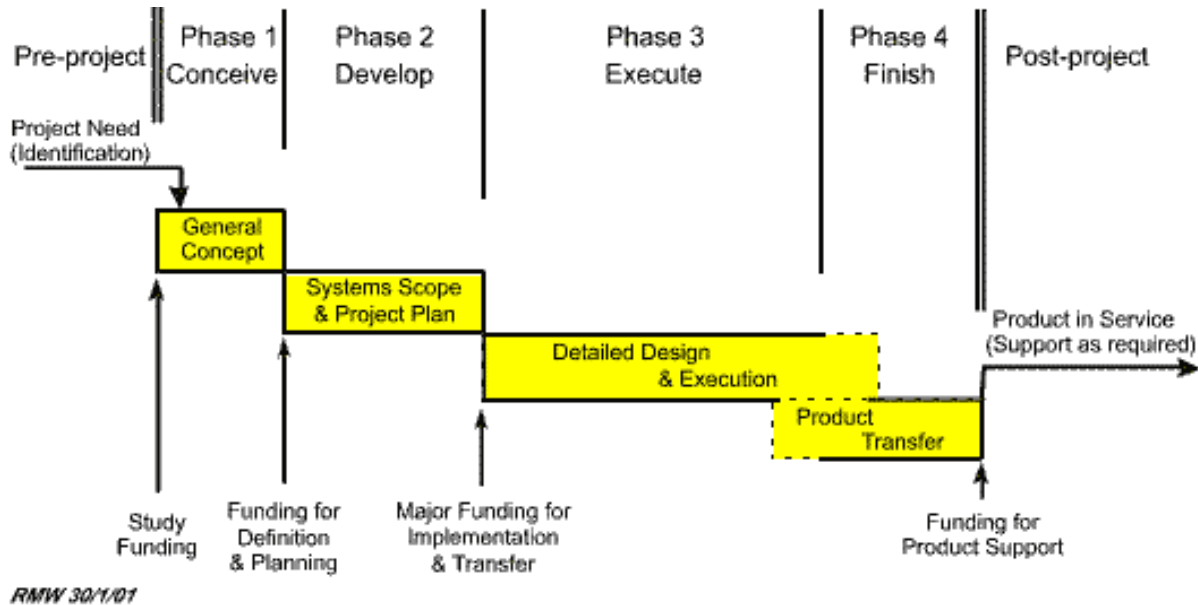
Pre-project

Phase 1
Conceive

Phase 2
Develop

Phase 3
Execute

Phase 4
Finish

Post-project

Project Need
(Identification)

General
Concept

Systems Scope
& Project Plan

Detailed Design
& Execution

Product
Transfer

Product in Service
(Support as required)

Study
Funding

Funding for
Definition
& Planning

Major Funding for
Implementation
& Transfer

Funding for
Product Support

RMW 30/1/01